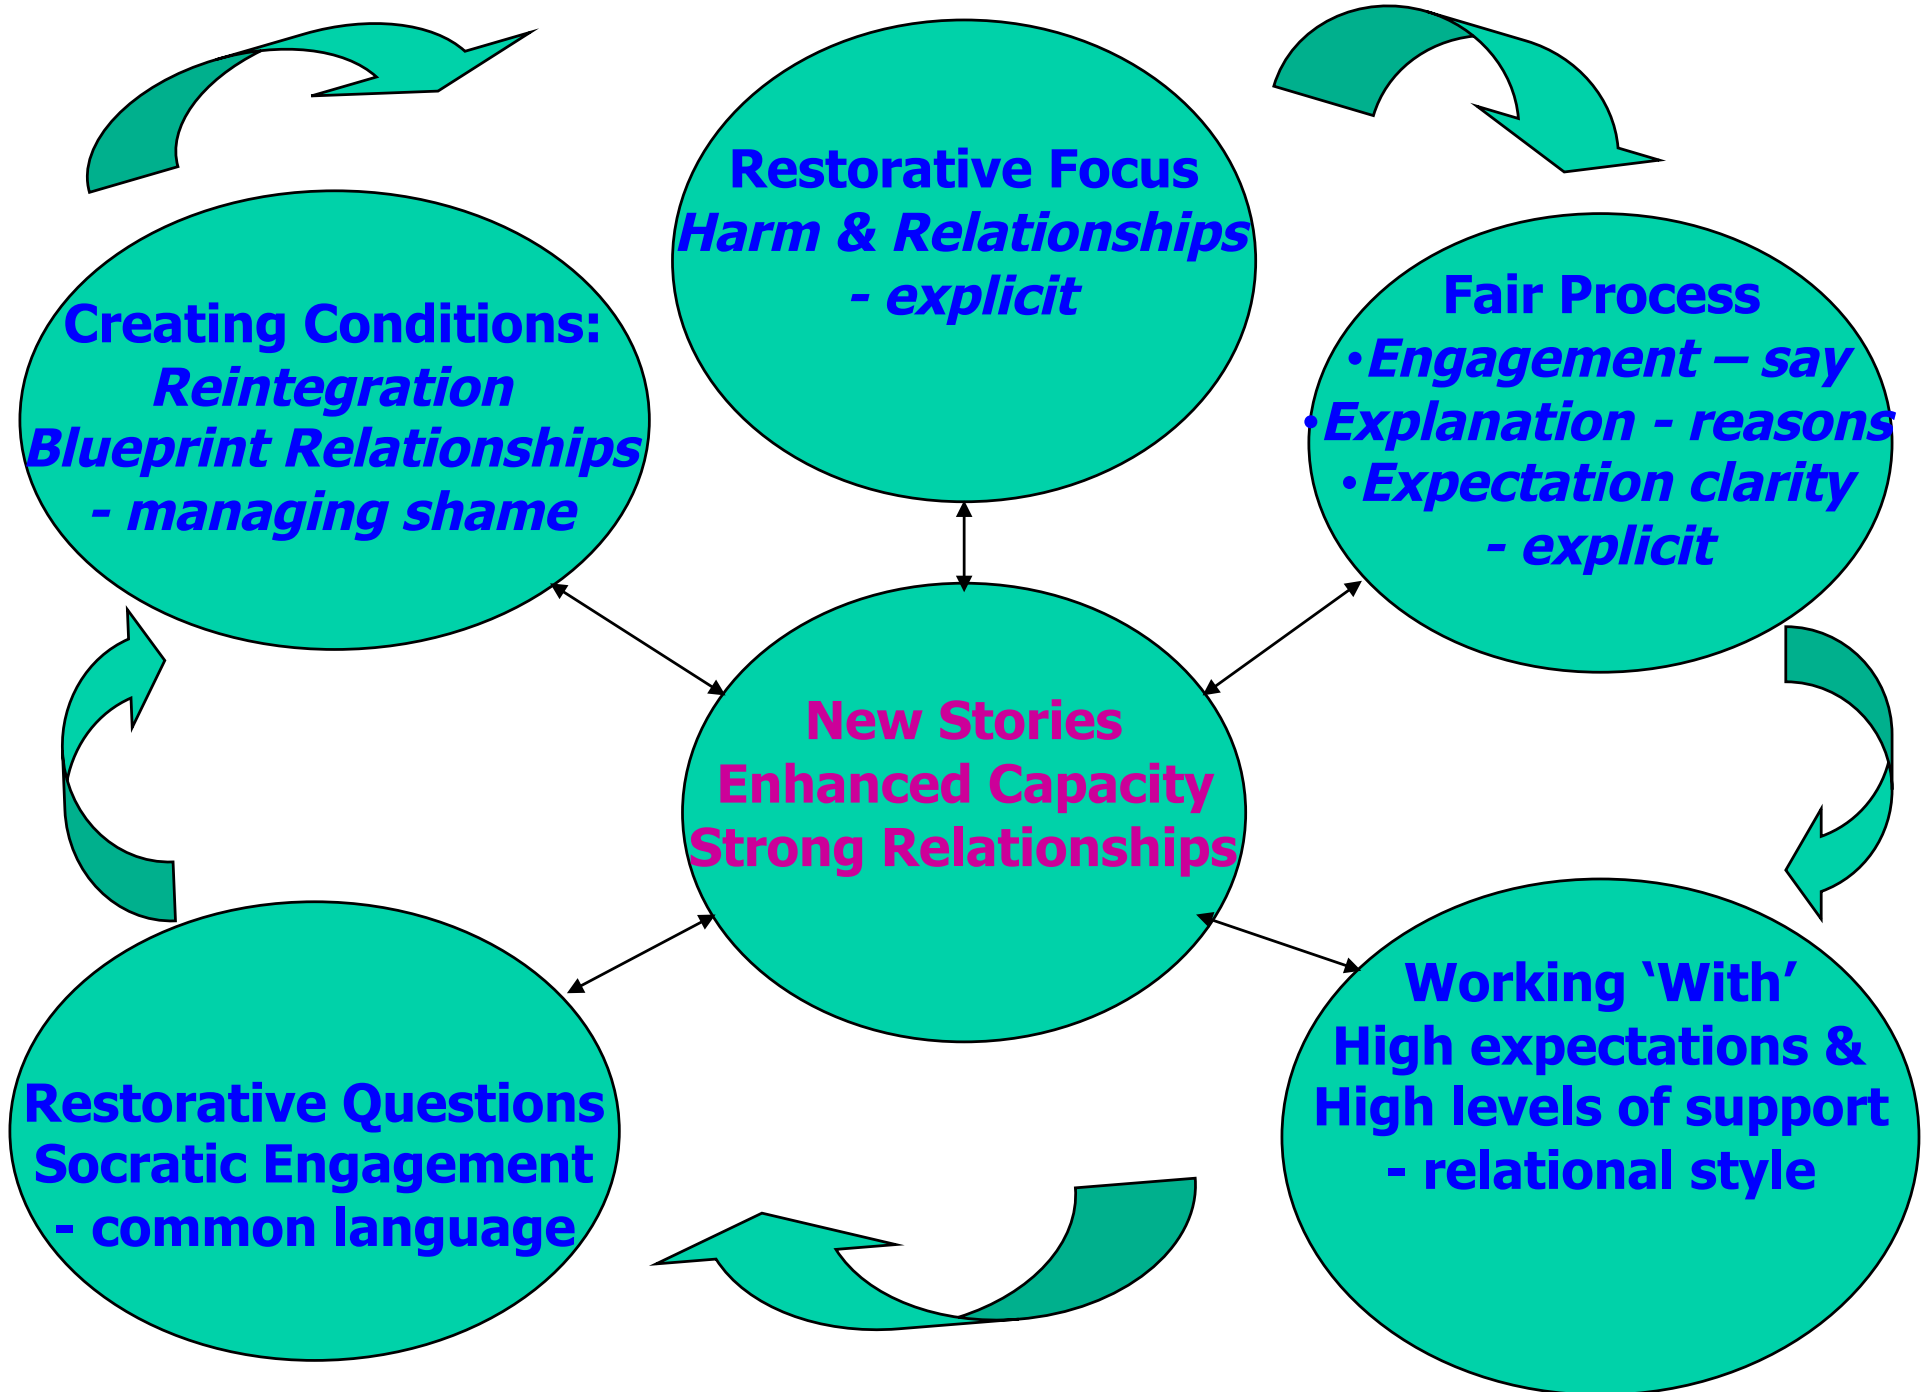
Restorative Focus
*Harm & Relationships*
*- explicit*

Creating Conditions:
*Reintegration*
*Blueprint Relationships*
*- managing shame*

Fair Process
•*Engagement – say*
•*Explanation - reasons*
•*Expectation clarity*
*- explicit*

New Stories
Enhanced Capacity
Strong Relationships

Restorative Questions
Socratic Engagement
- common language

Working 'With'
High expectations &
High levels of support
- relational style